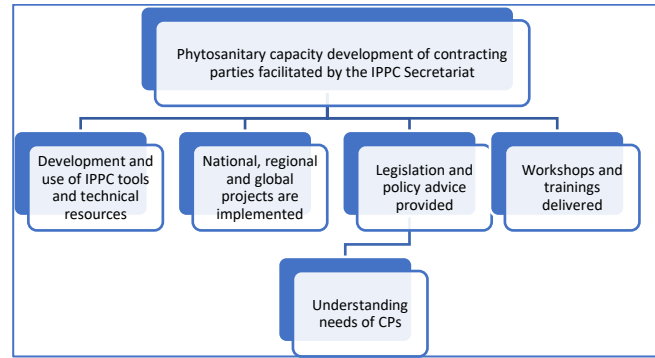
Phytosanitary capacity development of contracting parties facilitated by the IPPC Secretariat

Development and use of IPPC tools and technical resources

National, regional and global projects are implemented

Legislation and policy advice provided

Workshops and trainings delivered

Understanding needs of CPs